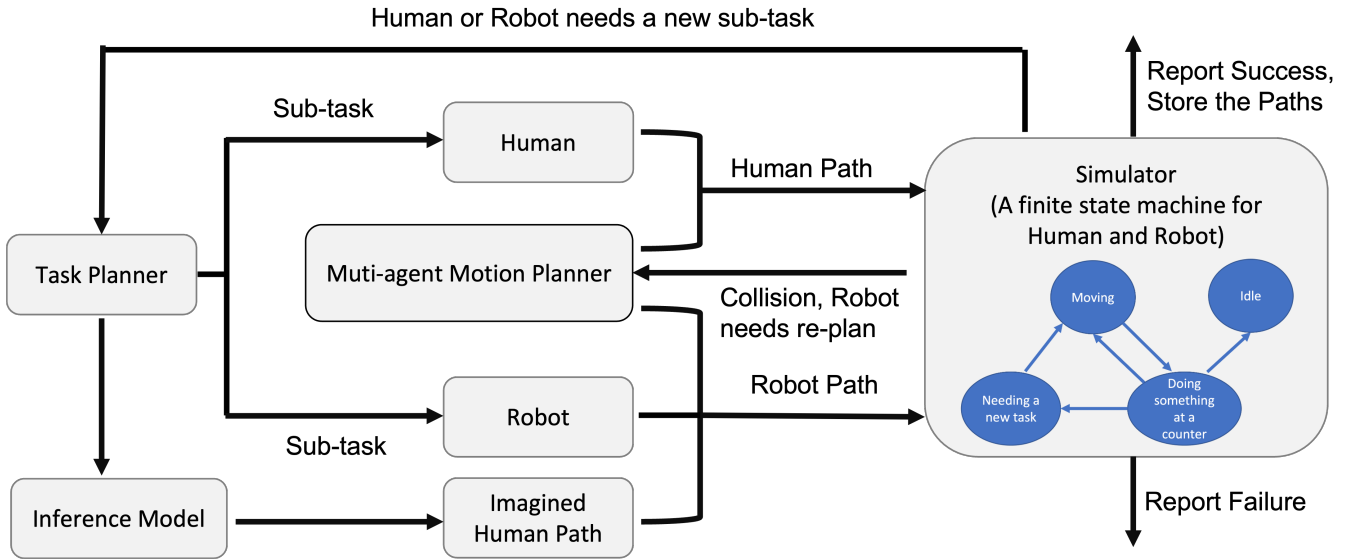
Human or Robot needs a new sub-task

Report Success, Store the Paths

Sub-task

Human

Human Path

Simulator (A finite state machine for Human and Robot)

Task Planner

Muti-agent Motion Planner

Collision, Robot needs re-plan

Moving

Idle

Robot Path

Robot

Needing a new task

Doing something at a counter

Sub-task

Inference Model

Imagined Human Path

Report Failure